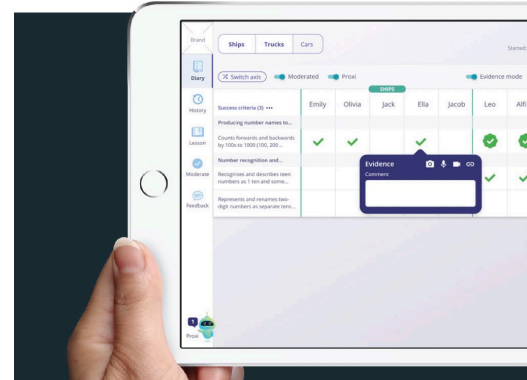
Brand

Ships Trucks Cars

Started

Diary

History

Lesson

Moderate

Feedback

Switch axis Moderated Proxi

Evidence mode

SHIPS

| Success criteria (3) ••• | Emily | Olivia | Jack | Ella | Jacob | Leo | Alfi |
|---|---|---|---|---|---|---|---|
| Producing number names to... | | | | | | | |
| Counts forwards and backwards by 100s to 1000 (100, 200... | ✓ | ✓ | | ✓ | | ✓ | ✓ |
| Number recognition and... | | | | | | | |
| Recognises and describes teen numbers as 1 ten and some... | | | | | | ✓ | ✓ |
| Represents and renames two-digit numbers as separate tens... | | | | | | | |

Evidence

GO

Comment

1

Proxi